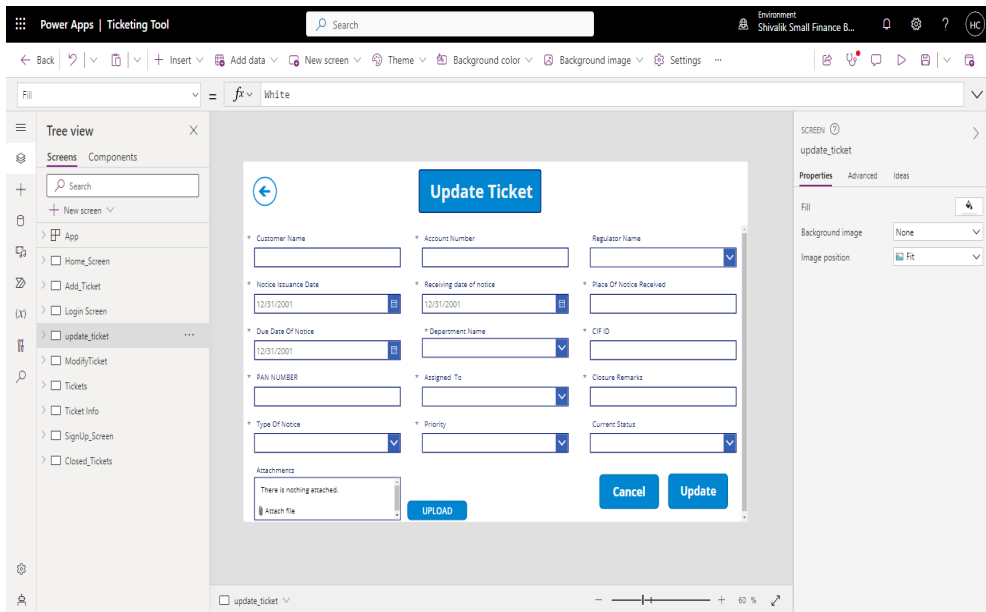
Power Apps | Ticketing Tool

Search

Environment
Shivalik Small Finance B...

HC

← Back | Insert | Add data | New screen | Theme | Background color | Background image | Settings | ···

Fill

= $fx$ White

Tree view

Screens Components

Search

+ New screen

App

Home_Screen

Add_Ticket

Login Screen

update_ticket

ModifyTicket

Tickets

Ticket Info

SignUp_Screen

Closed_Tickets

Update Ticket

* Customer Name

* Account Number

Regulator Name

* Notice Issuance Date

12/31/2001

* Receiving date of notice

12/31/2001

* Place Of Notice Received

* Due Date Of Notice

12/31/2001

* Department Name

* CIF ID

* PAN NUMBER

* Assigned To

* Closure Remarks

* Type Of Notice

* Priority

Current Status

Attachments

There is nothing attached.

Attach file

UPLOAD

Cancel

Update

SCREEN

update_ticket

Properties Advanced Ideas

Fill

Background image None

Image position Fit

update_ticket

— + 60 %